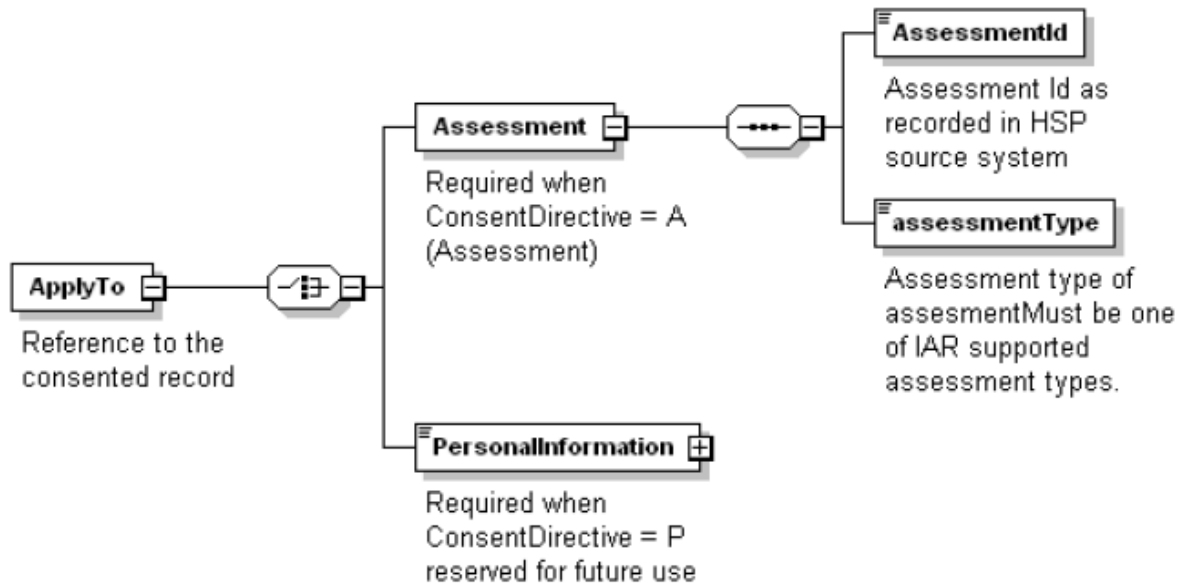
AssessmentId

Assessment Id as recorded in HSP source system

Assessment

Required when ConsentDirective = A (Assessment)

assessmentType

Assessment type of assesmentMust be one of IAR supported assessment types.

ApplyTo

Reference to the consented record

PersonalInformation

Required when ConsentDirective = P reserved for future use